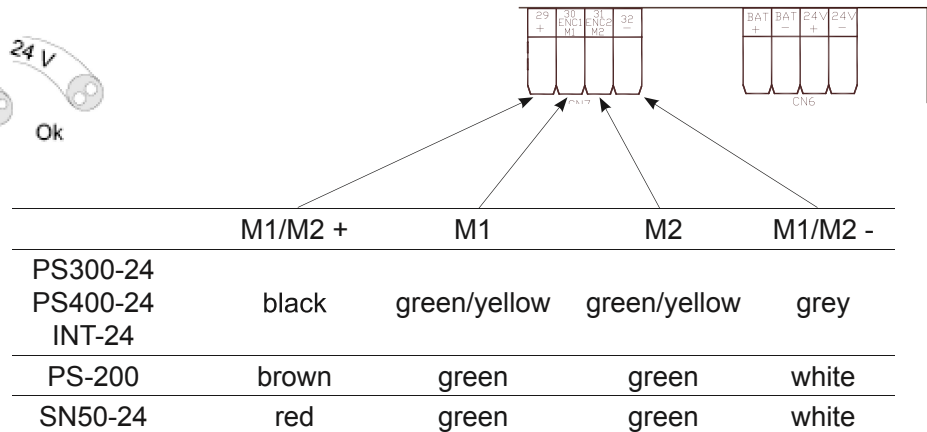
24 V

Ok

| 29 + | 30 ENC1 M1 | 31 ENC2 M2 | 32 - |
|---|---|---|---|

CN7

| BAT + | BAT - | 24V + | 24V - |
|---|---|---|---|

CN6

| | M1/M2 + | M1 | M2 | M1/M2 - |
|---|---|---|---|---|
| PS300-24 PS400-24 INT-24 | black | green/yellow | green/yellow | grey |
| PS-200 | brown | green | green | white |
| SN50-24 | red | green | green | white |